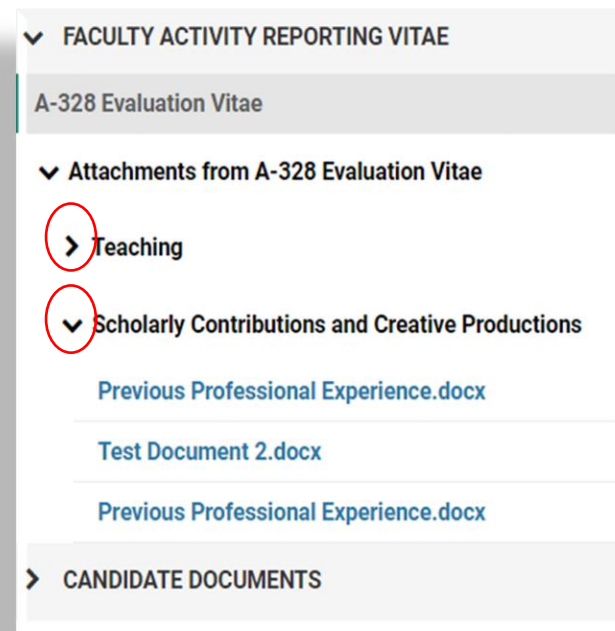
FACULTY ACTIVITY REPORTING VITAE

A-328 Evaluation Vitae

Attachments from A-328 Evaluation Vitae

Teaching

Scholarly Contributions and Creative Productions

Previous Professional Experience.docx

Test Document 2.docx

Previous Professional Experience.docx

CANDIDATE DOCUMENTS